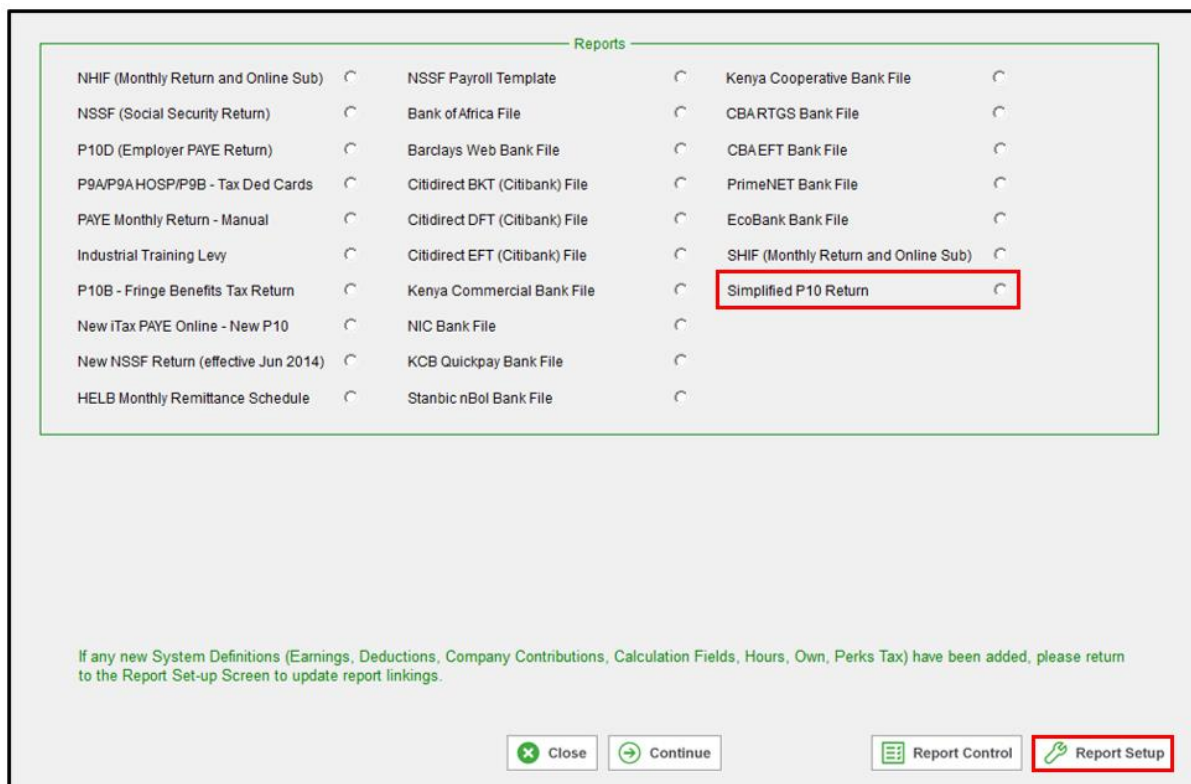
Reports

NHIF (Monthly Return and Online Sub)
NSSF (Social Security Return)
P10D (Employer PAYE Return)
P9A/P9A HOSP/P9B - Tax Ded Cards
PAYE Monthly Return - Manual
Industrial Training Levy
P10B - Fringe Benefits Tax Return
New iTax PAYE Online - New P10
New NSSF Return (effective Jun 2014)
HELB Monthly Remittance Schedule

NSSF Payroll Template
Bank of Africa File
Barclays Web Bank File
Citidirect BKT (Citibank) File
Citidirect DFT (Citibank) File
Citidirect EFT (Citibank) File
Kenya Commercial Bank File
NIC Bank File
KCB Quickpay Bank File
Stanbic nBol Bank File

Kenya Cooperative Bank File
CBARTGS Bank File
CBAEFT Bank File
PrimeNET Bank File
EcoBank Bank File
SHIF (Monthly Return and Online Sub)
Simplified P10 Return

If any new System Definitions (Earnings, Deductions, Company Contributions, Calculation Fields, Hours, Own, Perks Tax) have been added, please return to the Report Set-up Screen to update report linkings.

Close
Continue
Report Control
Report Setup